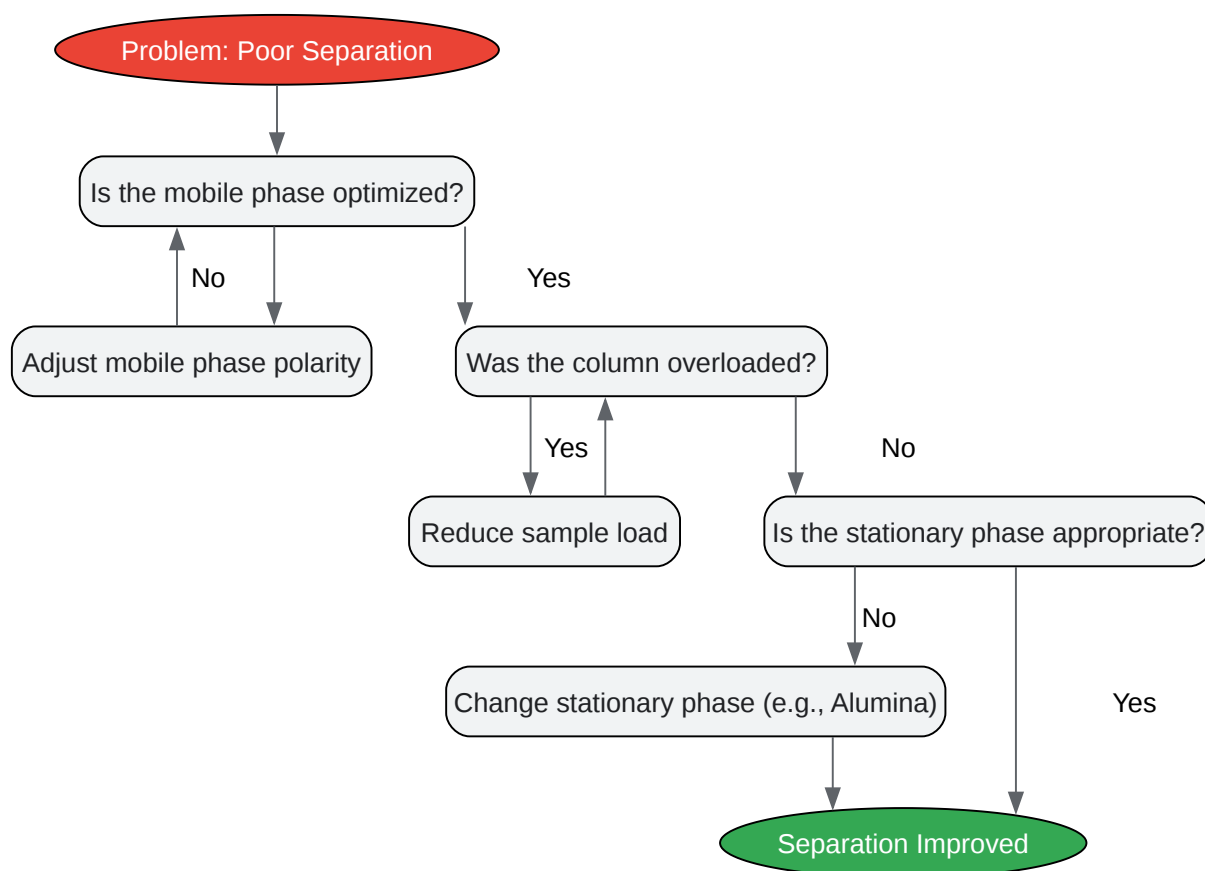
Problem: Poor Separation

Is the mobile phase optimized?

No

Yes

Adjust mobile phase polarity

Was the column overloaded?

Yes

No

Reduce sample load

Is the stationary phase appropriate?

No

Change stationary phase (e.g., Alumina)

Yes

Separation Improved